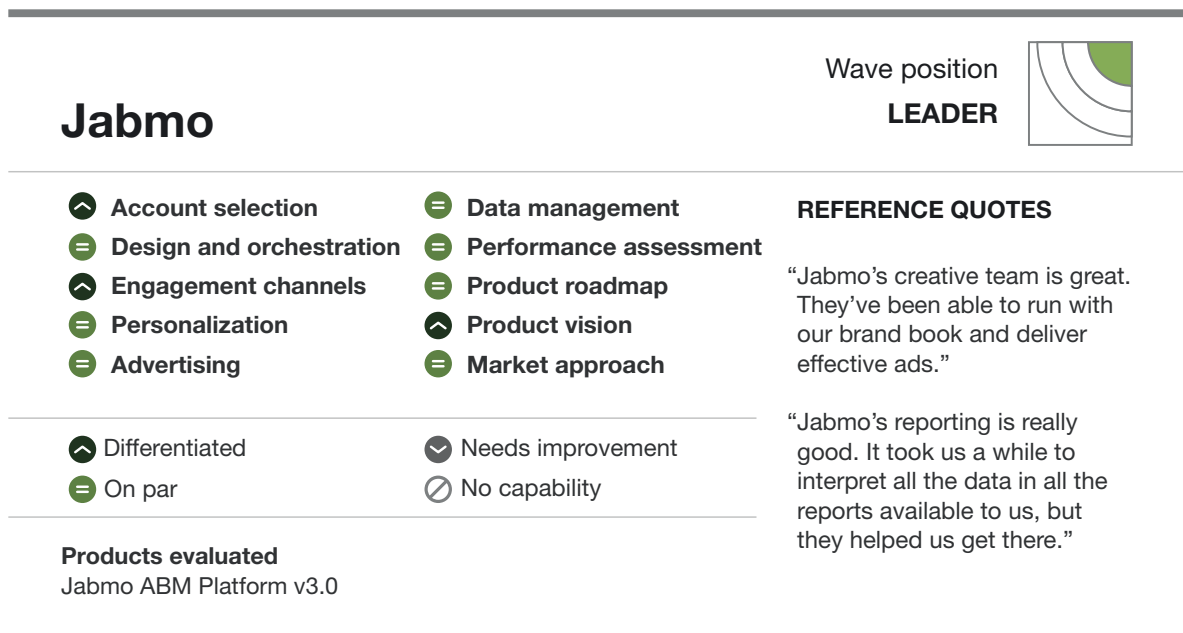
Jabmo

Wave position
LEADER

Account selection
Design and orchestration
Engagement channels
Personalization
Advertising

Data management
Performance assessment
Product roadmap
Product vision
Market approach

Differentiated
On par

Needs improvement
No capability

Products evaluated
Jabmo ABM Platform v3.0

REFERENCE QUOTES

“Jabmo’s creative team is great. They’ve been able to run with our brand book and deliver effective ads.”

“Jabmo’s reporting is really good. It took us a while to interpret all the data in all the reports available to us, but they helped us get there.”